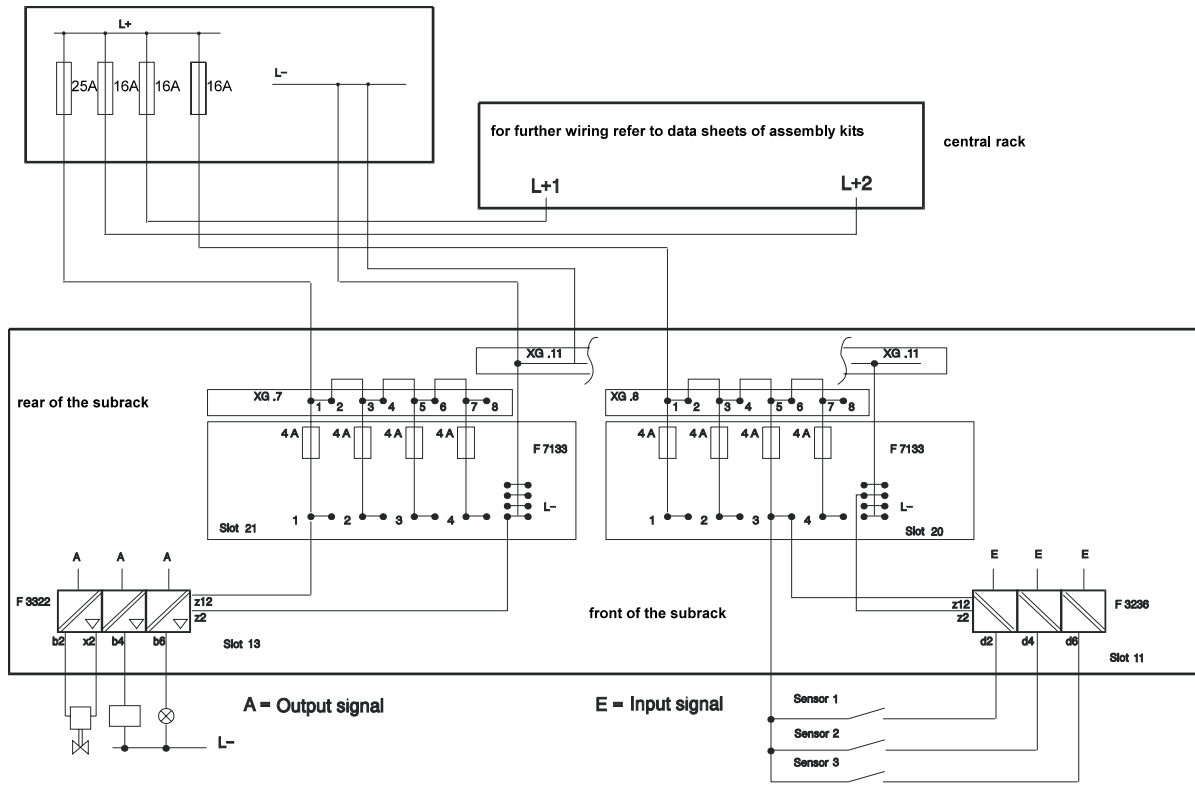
L+

25A 16A 16A 16A

L–

for further wiring refer to data sheets of assembly kits

central rack

L+1

L+2

XG .11

XG .11

rear of the subrack

XG .7

1 2 3 4 5 6 7 8

XG .8

1 2 3 4 5 6 7 8

4 A 4 A 4 A 4 A

F 7133

4 A 4 A 4 A 4 A

F 7133

L–

L–

1 2 3 4

1 2 3 4

Slot 21

Slot 20

A A A

E E E

F 3322

z12
z2

front of the subrack

z12
z2

F 3236

b2 x2 b4 b6

Slot 13

d2 d4 d6

Slot 11

A = Output signal

E = Input signal

L–

Sensor 1

Sensor 2

Sensor 3